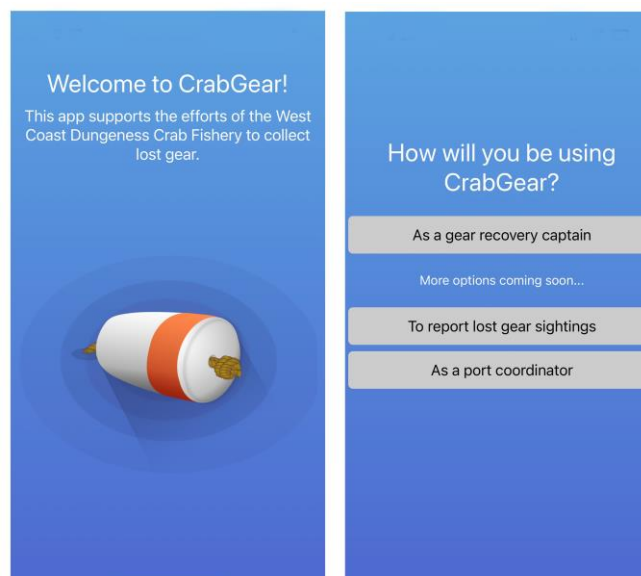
Welcome to CrabGear!

This app supports the efforts of the West Coast Dungeness Crab Fishery to collect lost gear.

How will you be using CrabGear?

As a gear recovery captain

More options coming soon...

To report lost gear sightings

As a port coordinator